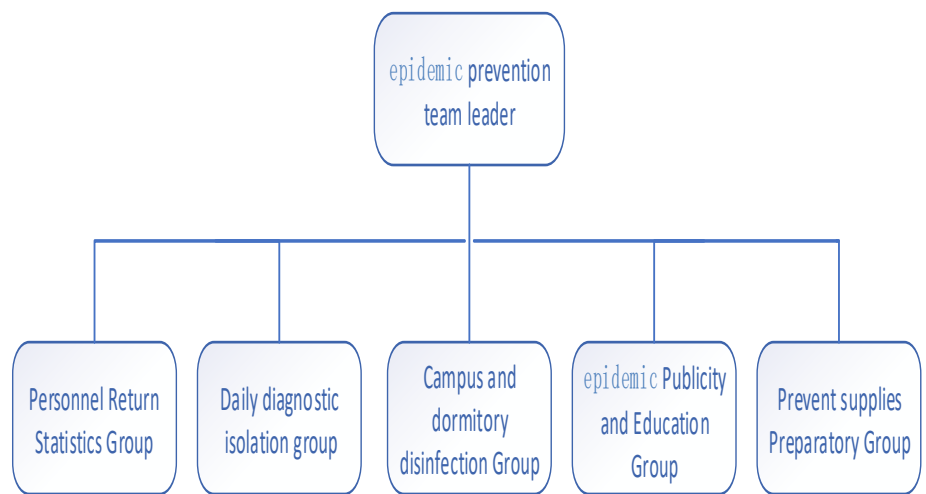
epidemic prevention team leader

Personnel Return Statistics Group

Daily diagnostic isolation group

Campus and dormitory disinfection Group

epidemic Publicity and Education Group

Prevent supplies Preparatory Group